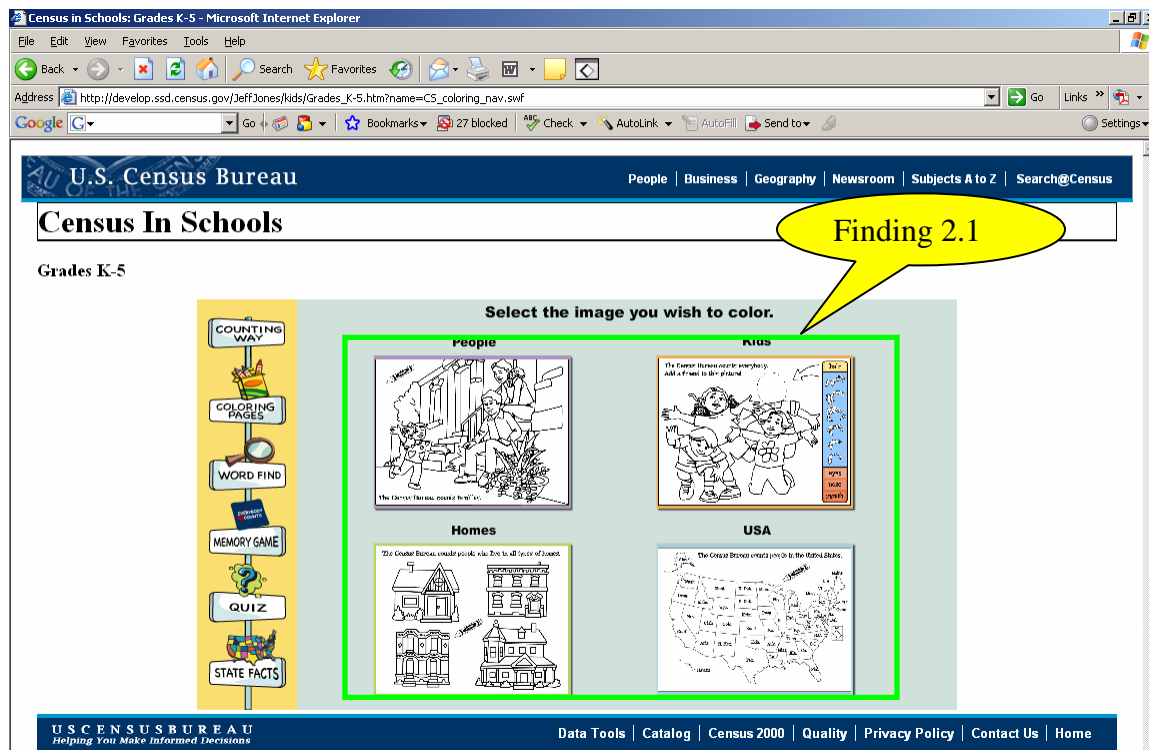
Census in Schools: Grades K-5 - Microsoft Internet Explorer

File Edit View Favorites Tools Help

Back Search Favorites

Address http://develop.ssd.census.gov/JeffJones/kids/Grades_K-5.htm?name=CS_coloring_nav.swf Go Links

Google Go Bookmarks 27 blocked Check AutoLink AutoFill Send to Settings

U.S. Census Bureau

People | Business | Geography | Newsroom | Subjects A to Z | Search@Census

Census In Schools

Finding 2.1

Grades K-5

Select the image you wish to color.

COUNTING WAY

COLORING PAGES

WORD FIND

EVERYBODY COUNTS

MEMORY GAME

QUIZ

STATE FACTS

People

The Census Bureau counts families.

Kids

The Census Bureau counts everybody. Add a friend to the picture!

Homes

The Census Bureau counts people who live in all types of homes.

USA

The Census Bureau counts people in the United States.

USCENSUSBUREAU
Helping You Make Informed Decisions

Data Tools | Catalog | Census 2000 | Quality | Privacy Policy | Contact Us | Home